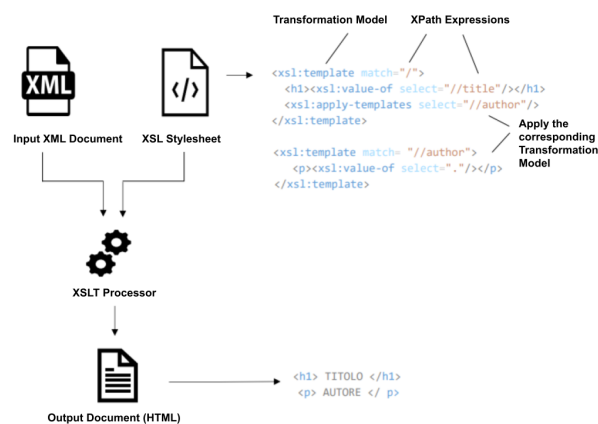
Transformation Model
XPath Expressions

XML
Input XML Document

</>
XSL Stylesheet

<xsl:template match="/">
<h1><xsl:value-of select="//title"/></h1>
<xsl:apply-templates select="//author"/>
</xsl:template>

Apply the corresponding Transformation Model

<xsl:template match= "//author">
<p><xsl:value-of select="."/></p>
</xsl:template>

XSLT Processor

Output Document (HTML)

<h1> TITOLO </h1>
<p> AUTORE </ p>